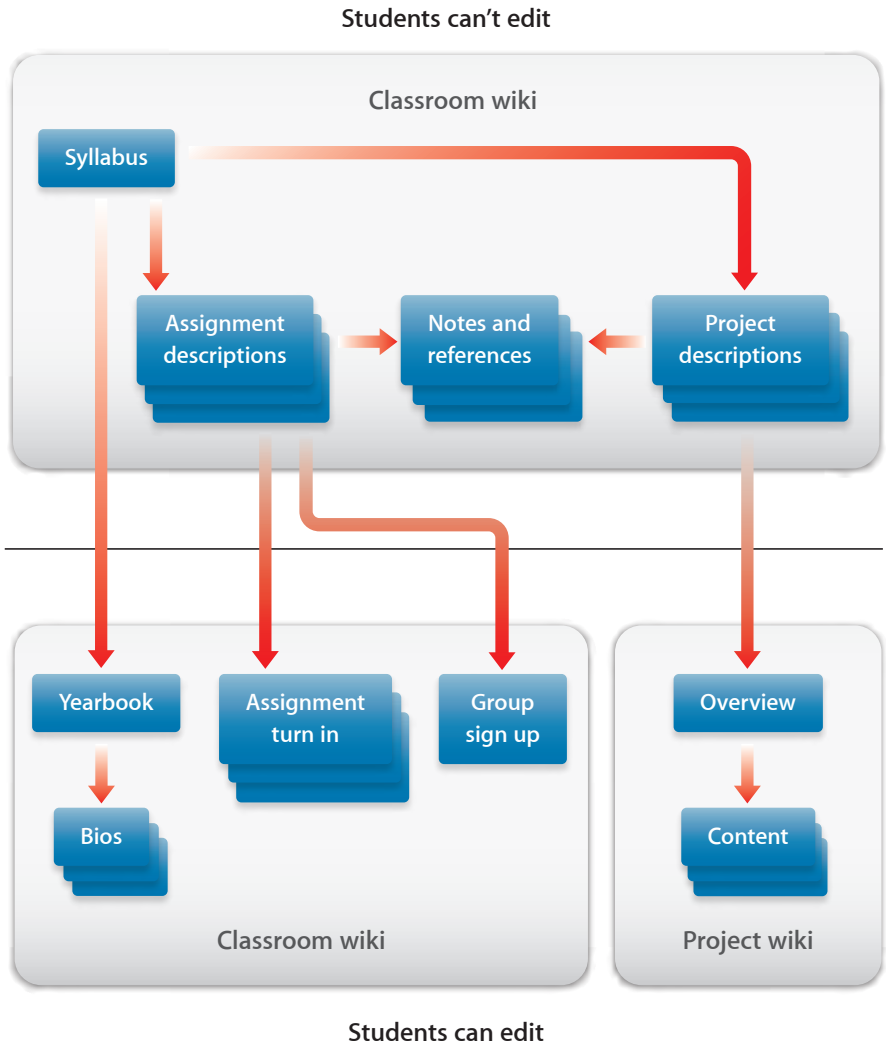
Students can't edit

Classroom wiki

Syllabus

Assignment descriptions

Notes and references

Project descriptions

Yearbook

Assignment turn in

Group sign up

Bios

Classroom wiki

Overview

Content

Project wiki

Students can edit